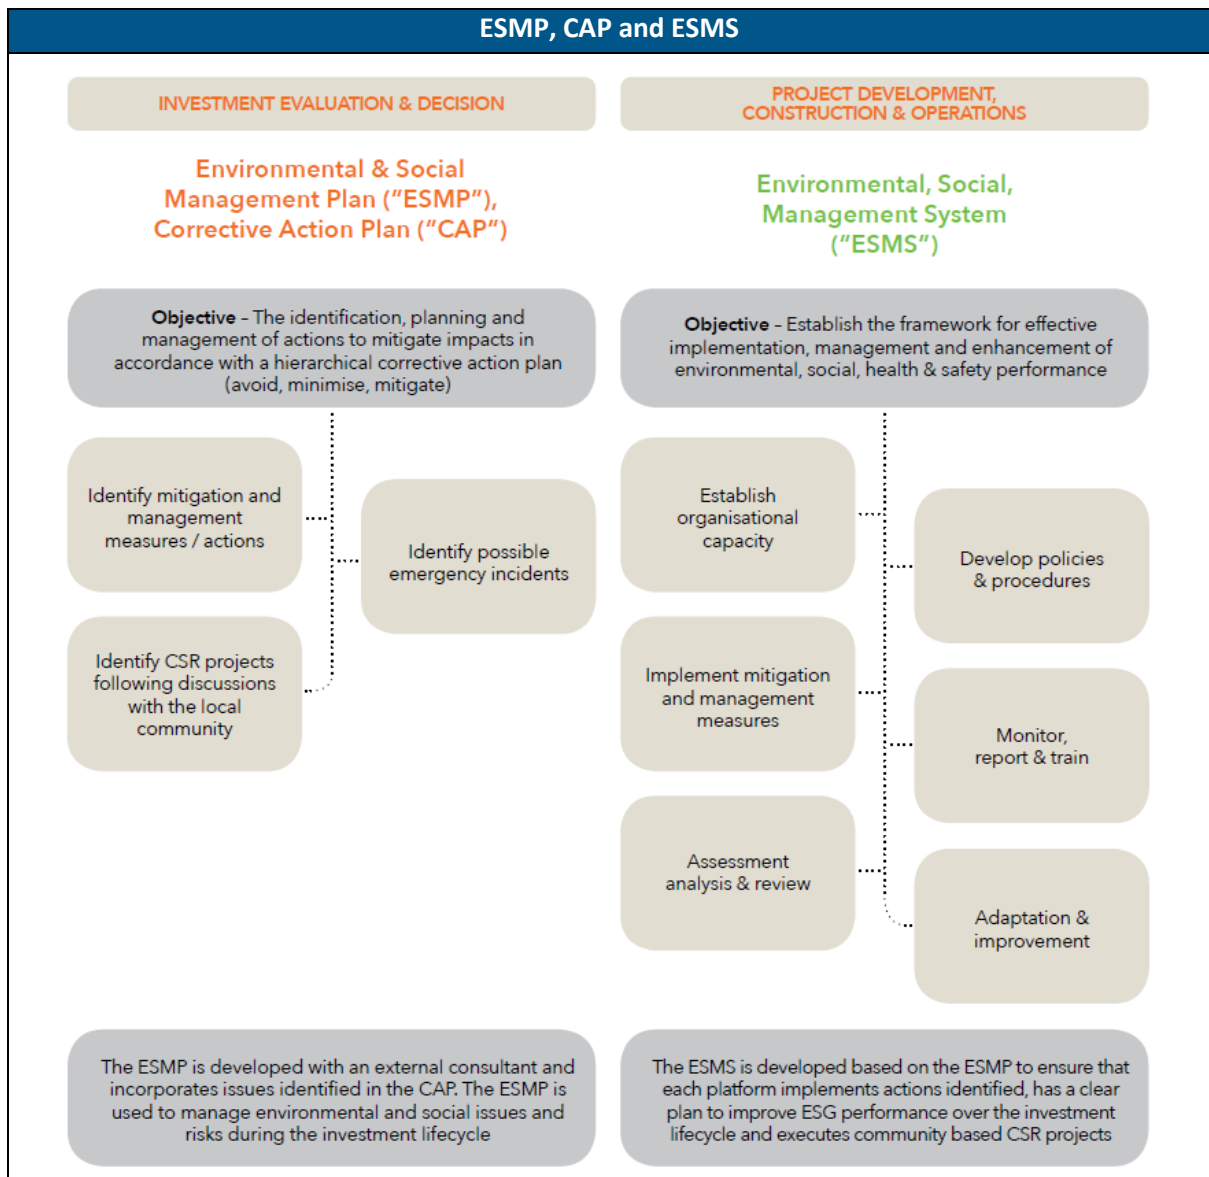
ESMP, CAP and ESMS

INVESTMENT EVALUATION & DECISION

Environmental & Social Management Plan (“ESMP”), Corrective Action Plan (“CAP”)

**Objective** – The identification, planning and management of actions to mitigate impacts in accordance with a hierarchical corrective action plan (avoid, minimise, mitigate)

Identify mitigation and management measures / actions

Identify possible emergency incidents

Identify CSR projects following discussions with the local community

The ESMP is developed with an external consultant and incorporates issues identified in the CAP. The ESMP is used to manage environmental and social issues and risks during the investment lifecycle

PROJECT DEVELOPMENT, CONSTRUCTION & OPERATIONS

Environmental, Social, Management System (“ESMS”)

**Objective** – Establish the framework for effective implementation, management and enhancement of environmental, social, health & safety performance

Establish organisational capacity

Develop policies & procedures

Implement mitigation and management measures

Monitor, report & train

Assessment analysis & review

Adaptation & improvement

The ESMS is developed based on the ESMP to ensure that each platform implements actions identified, has a clear plan to improve ESG performance over the investment lifecycle and executes community based CSR projects